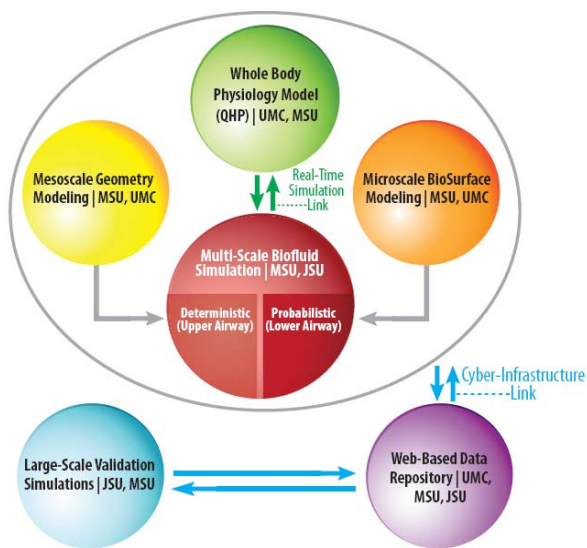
Whole Body Physiology Model (QHP) | UMC, MSU

Mesoscale Geometry Modeling | MSU, UMC

Real-Time Simulation Link

Microscale BioSurface Modeling | MSU, UMC

Multi-Scale Biofluid Simulation | MSU, JSU

Deterministic (Upper Airway)

Probabilistic (Lower Airway)

Cyber-Infrastructure Link

Large-Scale Validation Simulations | JSU, MSU

Web-Based Data Repository | UMC, MSU, JSU